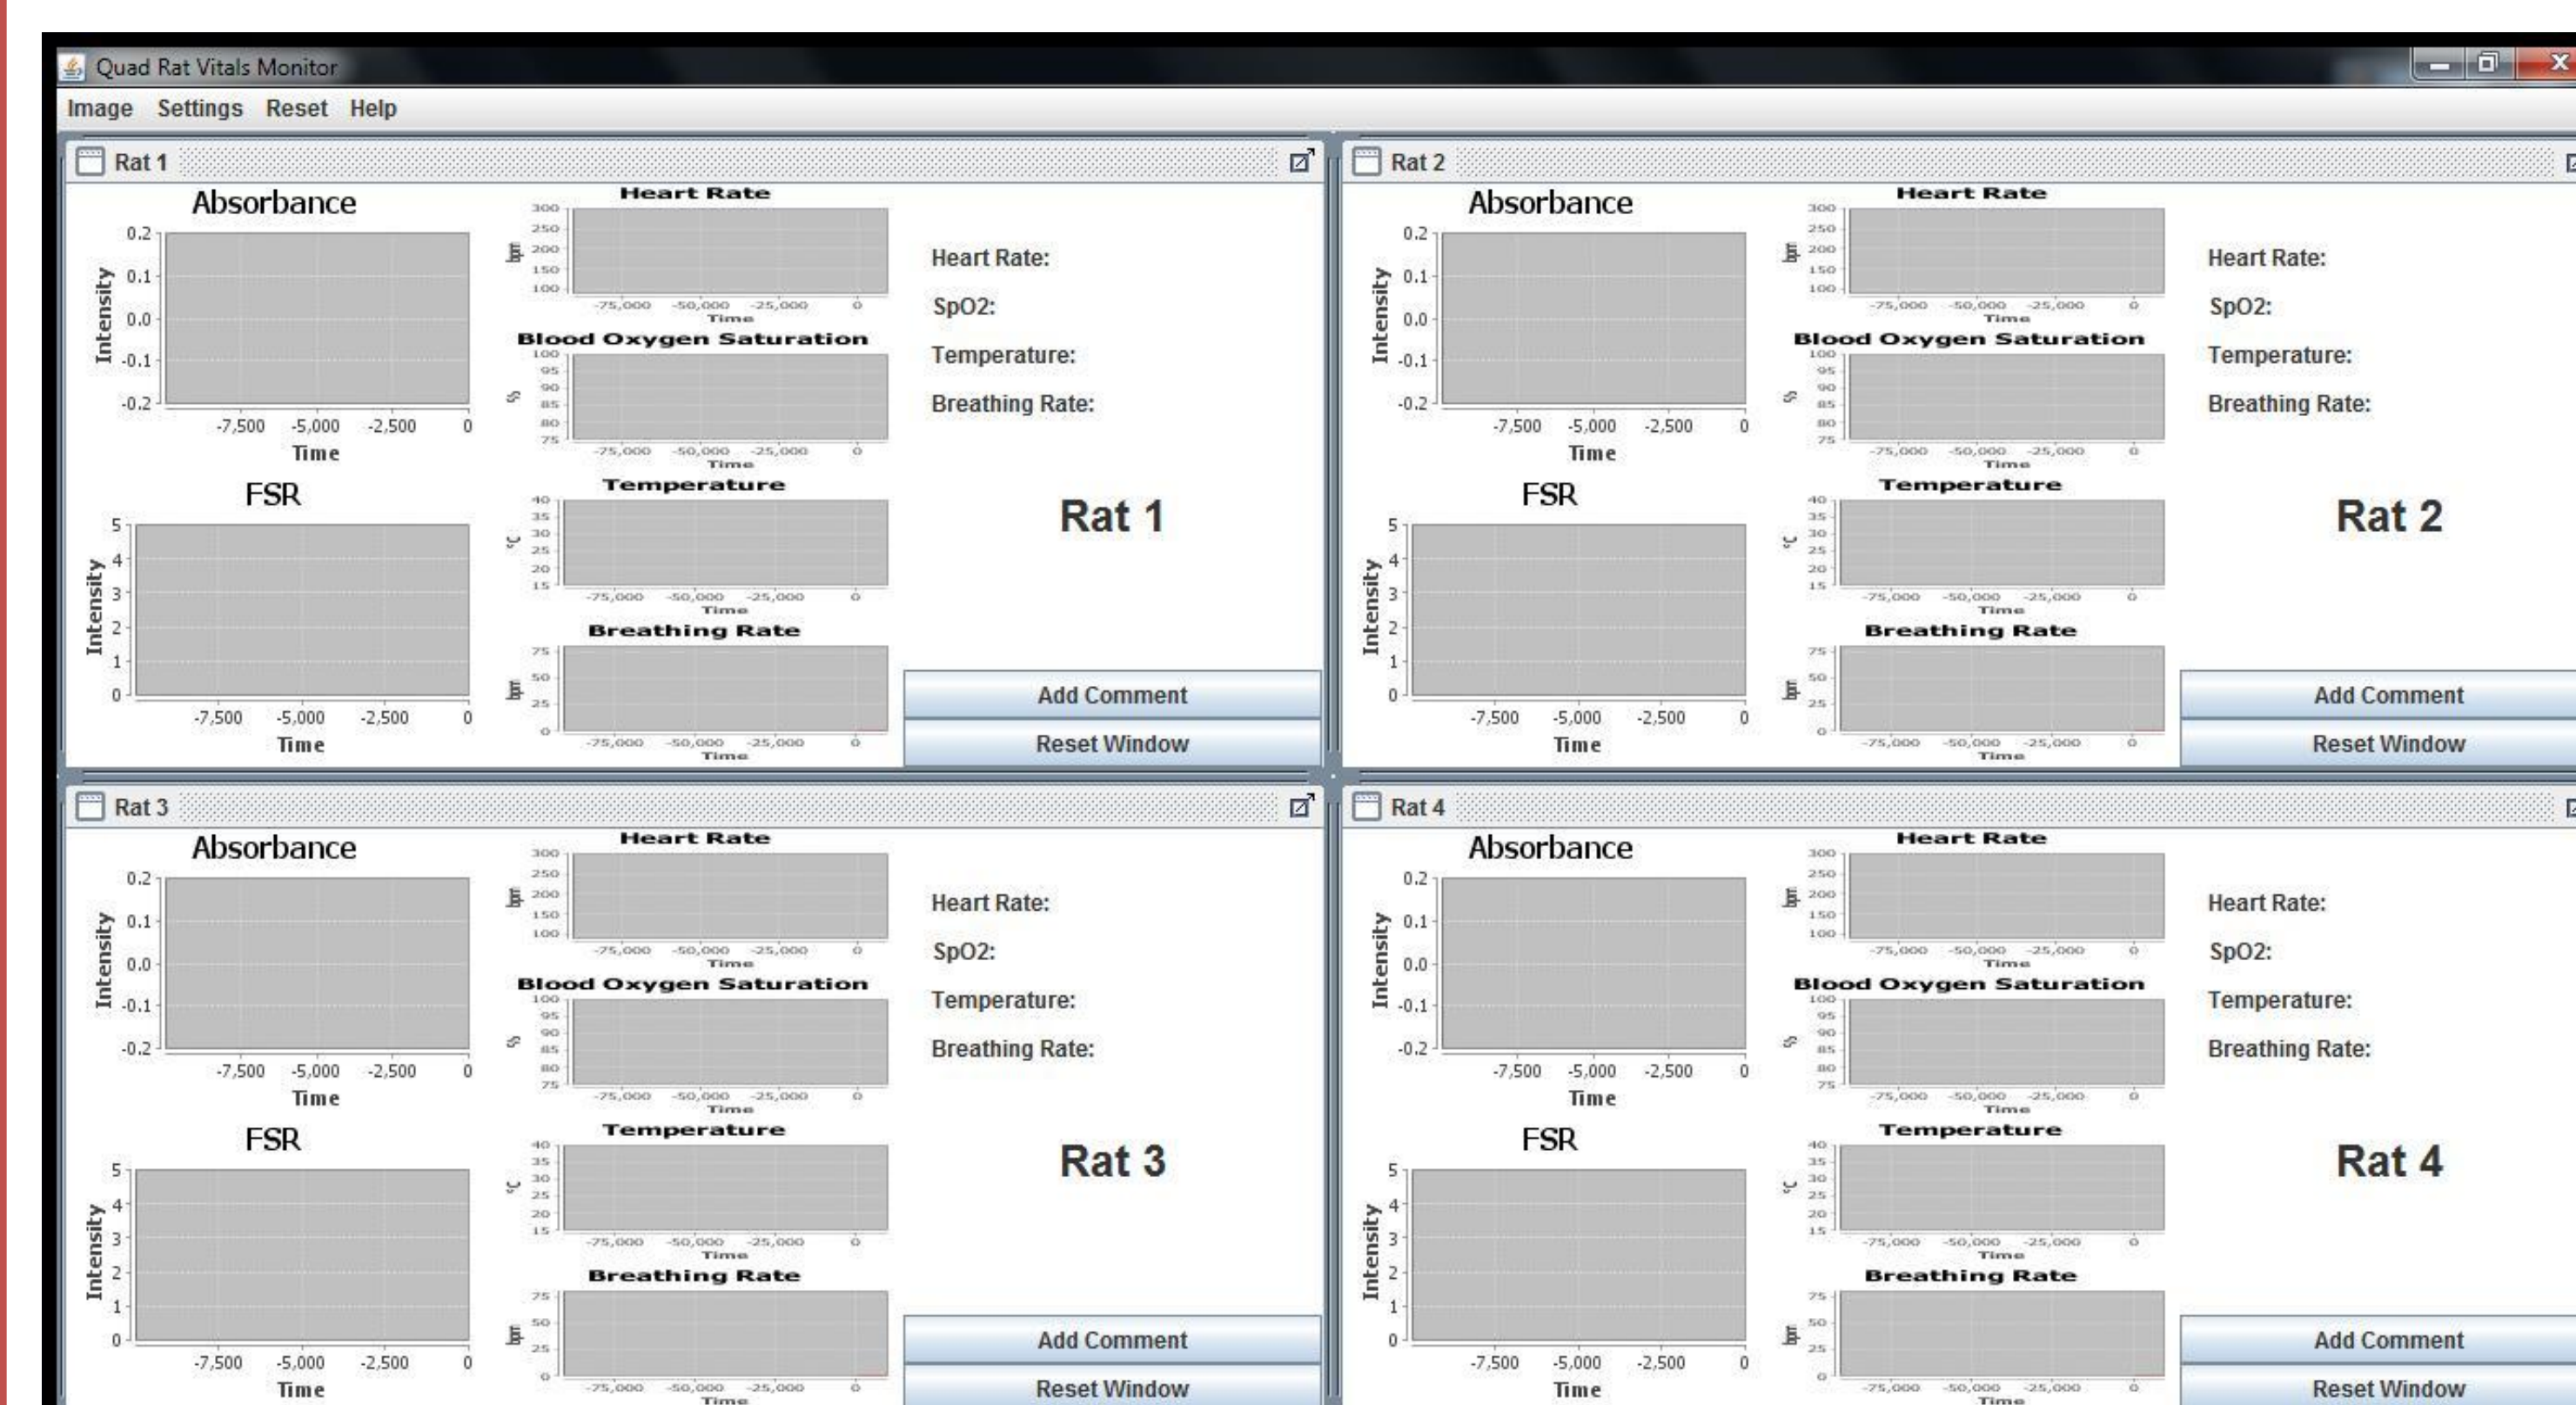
Quad Rat Vitals Monitor

Image Settings Reset Help

Rat 1

Absorbance
0.2
0.1
0.0
-0.1
-0.2
Intensity
-7,500 -5,000 -2,500 0
Time

FSR
5
4
3
2
1
0
Intensity
-7,500 -5,000 -2,500 0
Time

Heart Rate
300
250
200
150
100
bpm
-75,000 -50,000 -25,000 0
Time

Blood Oxygen Saturation
100
95
90
85
80
75
%
-75,000 -50,000 -25,000 0
Time

Temperature
40
35
30
25
20
15
°C
-75,000 -50,000 -25,000 0
Time

Breathing Rate
75
50
25
0
bpm
-75,000 -50,000 -25,000 0
Time

Heart Rate:
SpO2:
Temperature:
Breathing Rate:

Rat 1

Add Comment
Reset Window

Rat 2

Absorbance
0.2
0.1
0.0
-0.1
-0.2
Intensity
-7,500 -5,000 -2,500 0
Time

FSR
5
4
3
2
1
0
Intensity
-7,500 -5,000 -2,500 0
Time

Heart Rate
300
250
200
150
100
bpm
-75,000 -50,000 -25,000 0
Time

Blood Oxygen Saturation
100
95
90
85
80
75
%
-75,000 -50,000 -25,000 0
Time

Temperature
40
35
30
25
20
15
°C
-75,000 -50,000 -25,000 0
Time

Breathing Rate
75
50
25
0
bpm
-75,000 -50,000 -25,000 0
Time

Heart Rate:
SpO2:
Temperature:
Breathing Rate:

Rat 2

Add Comment
Reset Window

Rat 3

Absorbance
0.2
0.1
0.0
-0.1
-0.2
Intensity
-7,500 -5,000 -2,500 0
Time

FSR
5
4
3
2
1
0
Intensity
-7,500 -5,000 -2,500 0
Time

Heart Rate
300
250
200
150
100
bpm
-75,000 -50,000 -25,000 0
Time

Blood Oxygen Saturation
100
95
90
85
80
75
%
-75,000 -50,000 -25,000 0
Time

Temperature
40
35
30
25
20
15
°C
-75,000 -50,000 -25,000 0
Time

Breathing Rate
75
50
25
0
bpm
-75,000 -50,000 -25,000 0
Time

Heart Rate:
SpO2:
Temperature:
Breathing Rate:

Rat 3

Add Comment
Reset Window

Rat 4

Absorbance
0.2
0.1
0.0
-0.1
-0.2
Intensity
-7,500 -5,000 -2,500 0
Time

FSR
5
4
3
2
1
0
Intensity
-7,500 -5,000 -2,500 0
Time

Heart Rate
300
250
200
150
100
bpm
-75,000 -50,000 -25,000 0
Time

Blood Oxygen Saturation
100
95
90
85
80
75
%
-75,000 -50,000 -25,000 0
Time

Temperature
40
35
30
25
20
15
°C
-75,000 -50,000 -25,000 0
Time

Breathing Rate
75
50
25
0
bpm
-75,000 -50,000 -25,000 0
Time

Heart Rate:
SpO2:
Temperature:
Breathing Rate:

Rat 4

Add Comment
Reset Window